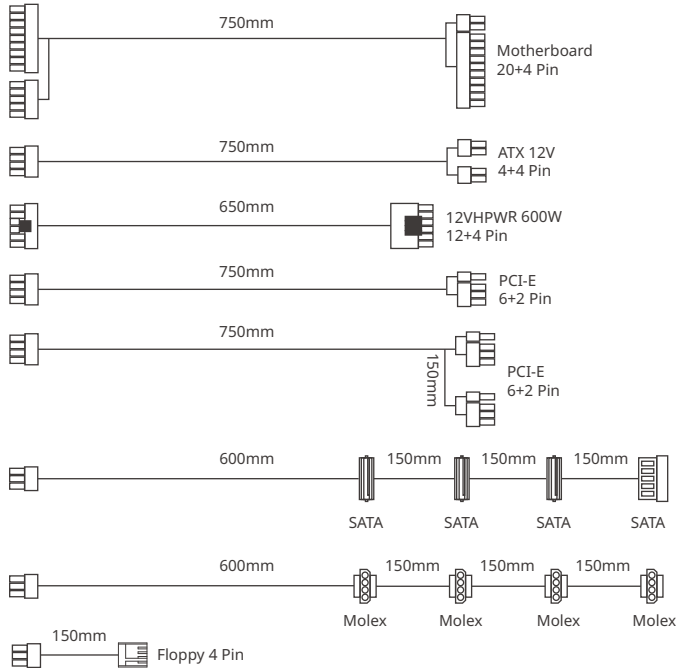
750mm

Motherboard
20+4 Pin

750mm

ATX 12V
4+4 Pin

650mm

12VHPWR 600W
12+4 Pin

750mm

PCI-E
6+2 Pin

750mm

150mm

PCI-E
6+2 Pin

600mm 150mm 150mm 150mm

SATA SATA SATA SATA

600mm 150mm 150mm 150mm

Molex Molex Molex Molex

150mm

Floppy 4 Pin